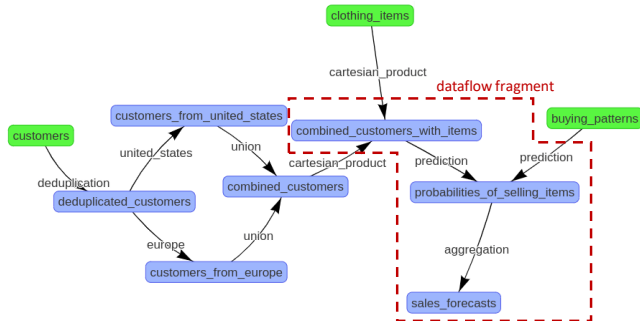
clothing_items

cartesian_product

dataflow fragment

customers_from_united_states

customers

union

combined_customers_with_items

buying_patterns

united_states

cartesian_product

prediction

prediction

deduplication

combined_customers

probabilities_of_selling_items

deduplicated_customers

europe

union

aggregation

customers_from_europe

sales_forecasts